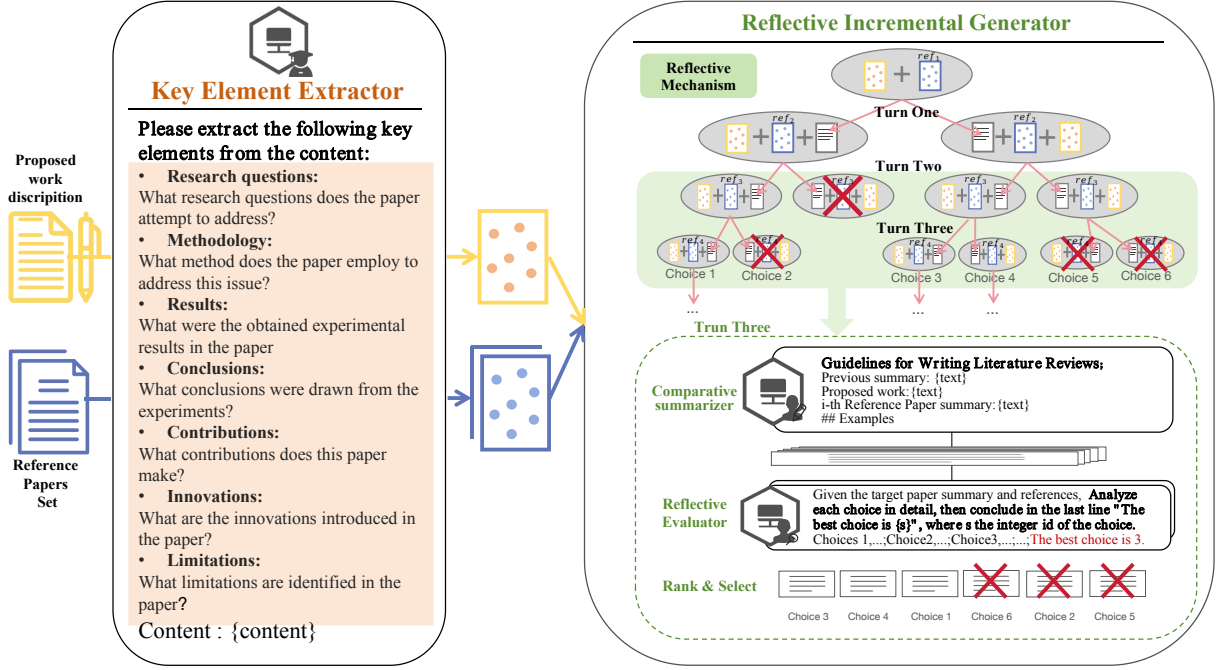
Proposed work discripition

Reference Papers Set

Key Element Extractor

Please extract the following key elements from the content:

• Research questions:
What research questions does the paper attempt to address?
• Methodology:
What method does the paper employ to address this issue?
• Results:
What were the obtained experimental results in the paper
• Conclusions:
What conclusions were drawn from the experiments?
• Contributions:
What contributions does this paper make?
• Innovations:
What are the innovations introduced in the paper?
• Limitations:
What limitations are identified in the paper?

Content : {content}

Reflective Incremental Generator

Reflective Mechanism

$ref_1$

Turn One

$ref_2$ $ref_2$

Turn Two

$ref_3$ $ref_3$ $ref_3$ $ref_3$

Turn Three

$ref_4$ $ref_4$ $ref_4$ $ref_4$ $ref_4$ $ref_4$

Choice 1 Choice 2 Choice 3 Choice 4 Choice 5 Choice 6

... ... ...

Trun Three

Comparative summarizer

Guidelines for Writing Literature Reviews;
Previous summary: {text}
Proposed work: {text}
i-th Reference Paper summary: {text}
## Examples

Reflective Evaluator

Given the target paper summary and references, Analyze each choice in detail, then conclude in the last line "The best choice is {s}", where s the integer id of the choice.
Choices 1,...;Choice2,...;Choice3,...;...;The best choice is 3.

Rank & Select

Choice 3 Choice 4 Choice 1 Choice 6 Choice 2 Choice 5